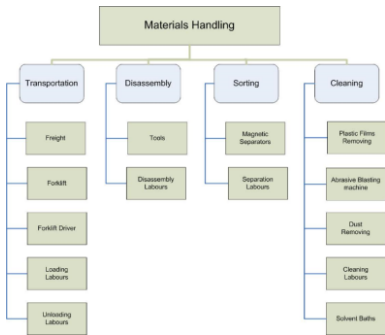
Materials Handling

Transportation

Freight

Forklift

Forklift Driver

Loading Labours

Unloading Labours

Disassembly

Tools

Disassembly Labours

Sorting

Magnetic Separators

Separation Labours

Cleaning

Plastic Films Removing

Abrasive Blasting machine

Dust Removing

Cleaning Labours

Solvent Baths